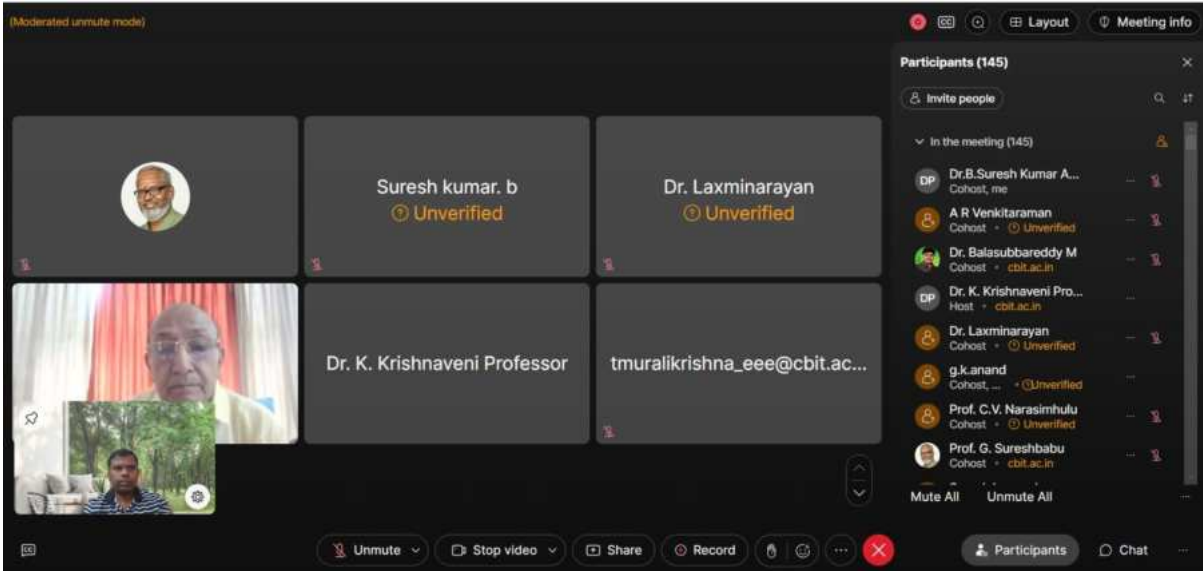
(Moderated unmute mode)

Layout

Meeting info

Suresh kumar. b
Unverified

Dr. Laxminarayan
Unverified

Dr. K. Krishnaveni Professor

tmuralikrishna_eee@cbit.ac...

Participants (145)

Invite people

In the meeting (145)

DP Dr.B.Suresh Kumar A...
Cohost, me

A R Venkitaraman
Cohost • Unverified

Dr. Balasubbareddy M
Cohost • cbit.ac.in

DP Dr. K. Krishnaveni Pro...
Host • cbit.ac.in

Dr. Laxminarayan
Cohost • Unverified

g.k.anand
Cohost, ... • Unverified

Prof. C.V. Narasimhulu
Cohost • Unverified

Prof. G. Sureshbabu
Cohost • cbit.ac.in

Mute All

Unmute All

Unmute

Stop video

Share

Record

Participants

Chat